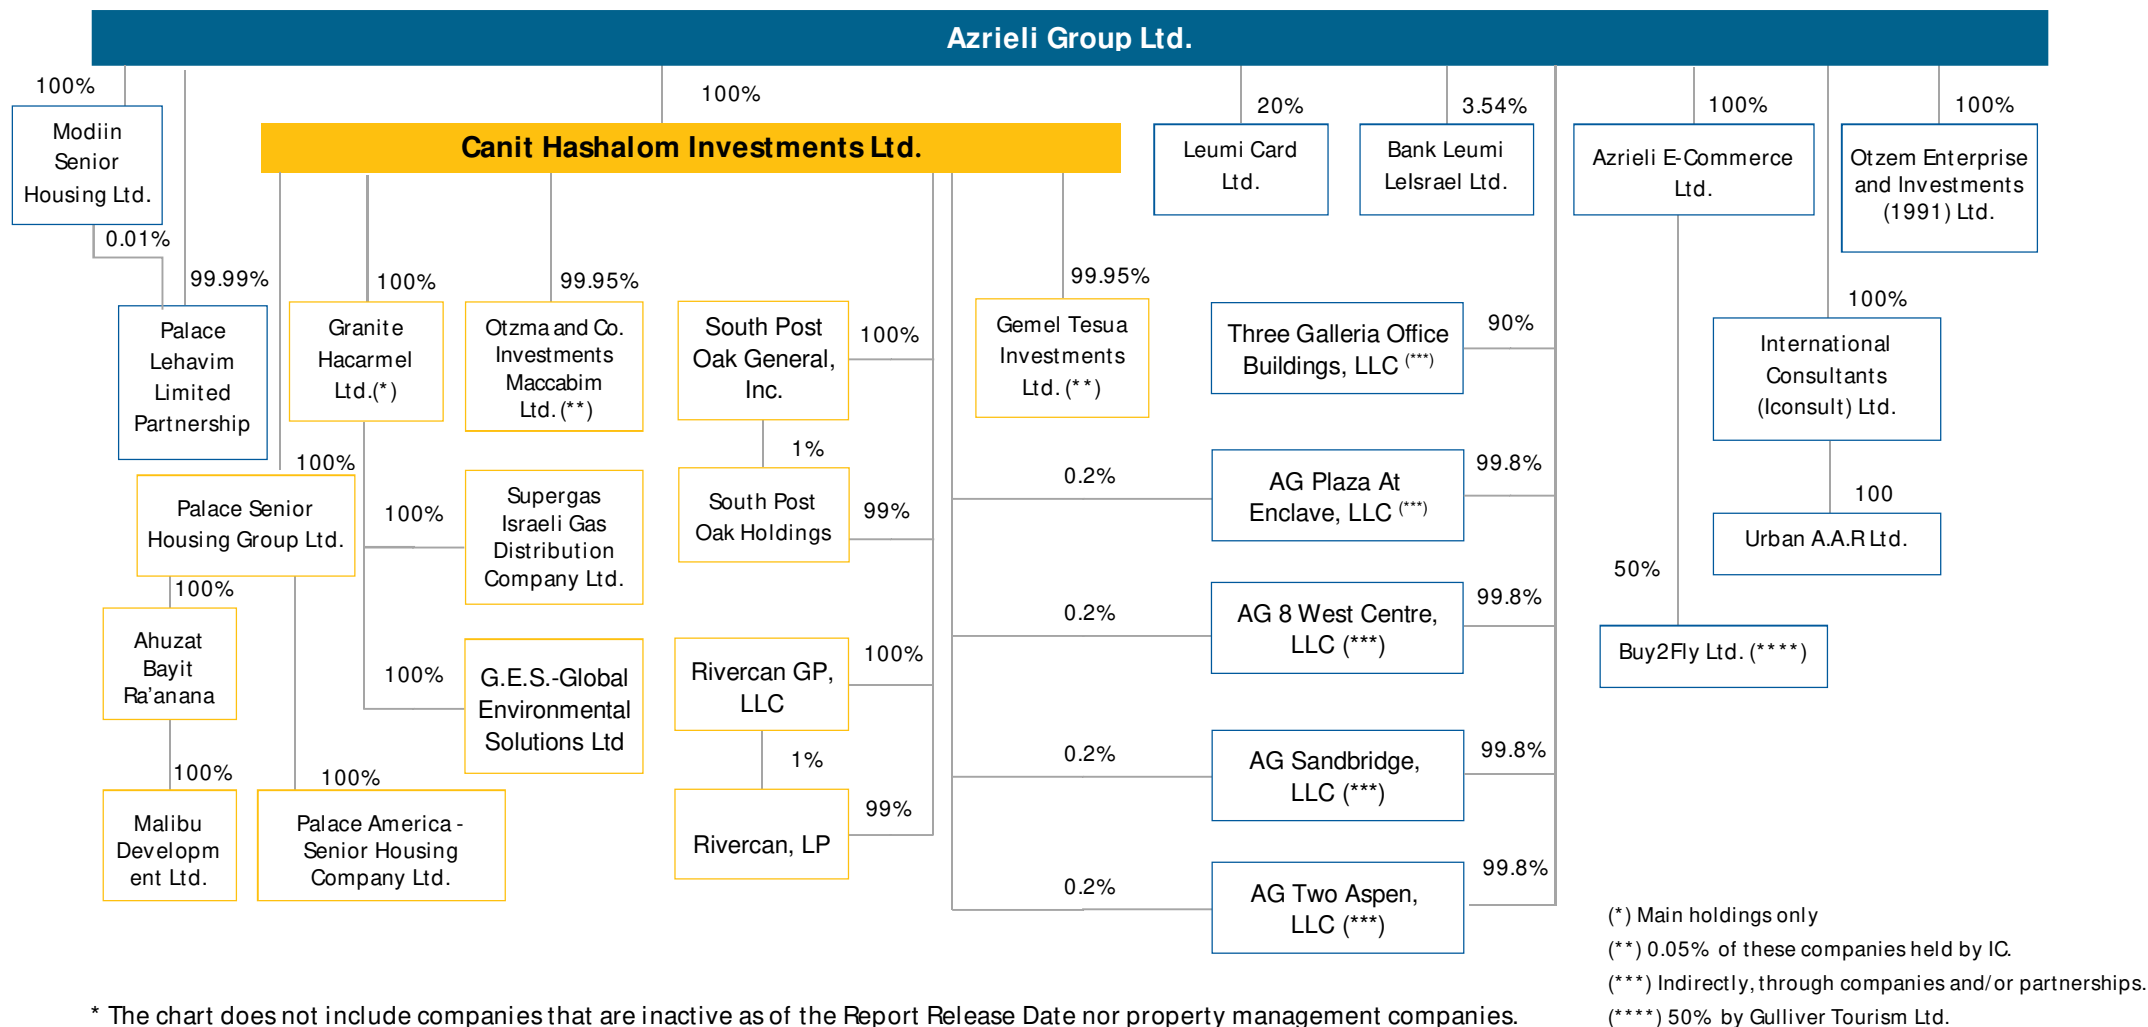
Azrieli Group Ltd.

100%

Modiin Senior Housing Ltd.

0.01%

99.99%

Palace Lehavim Limited Partnership

100%

Canit Hashalom Investments Ltd.

100%

Granite Hacarmel Ltd.(*)

99.95%

Otzma and Co. Investments Maccabim Ltd. (**)

South Post Oak General, Inc.

100%

1%

South Post Oak Holdings

99%

99.95%

Gemel Tesua Investments Ltd. (**)

20%

Leumi Card Ltd.

3.54%

Bank Leumi LeIsrael Ltd.

100%

Azrieli E-Commerce Ltd.

100%

Otzem Enterprise and Investments (1991) Ltd.

Three Galleria Office Buildings, LLC (***)

90%

100%

International Consultants (Iconsult) Ltd.

100

Urban A.A.R Ltd.

100%

Palace Senior Housing Group Ltd.

100%

Supergas Israeli Gas Distribution Company Ltd.

0.2%

AG Plaza At Enclave, LLC (***)

99.8%

100%

Ahuzat Bayit Ra'anana

100%

G.E.S.-Global Environmental Solutions Ltd

Rivercan GP, LLC

100%

0.2%

AG 8 West Centre, LLC (***)

99.8%

50%

Buy2Fly Ltd. (****)

100%

Malibu Developm ent Ltd.

100%

Palace America - Senior Housing Company Ltd.

1%

99%

Rivercan, LP

0.2%

AG Sandbridge, LLC (***)

99.8%

0.2%

AG Two Aspen, LLC (***)

99.8%

(*) Main holdings only
(**) 0.05% of these companies held by IC.
(***) Indirectly, through companies and/or partnerships.
(****) 50% by Gulliver Tourism Ltd.

* The chart does not include companies that are inactive as of the Report Release Date nor property management companies.